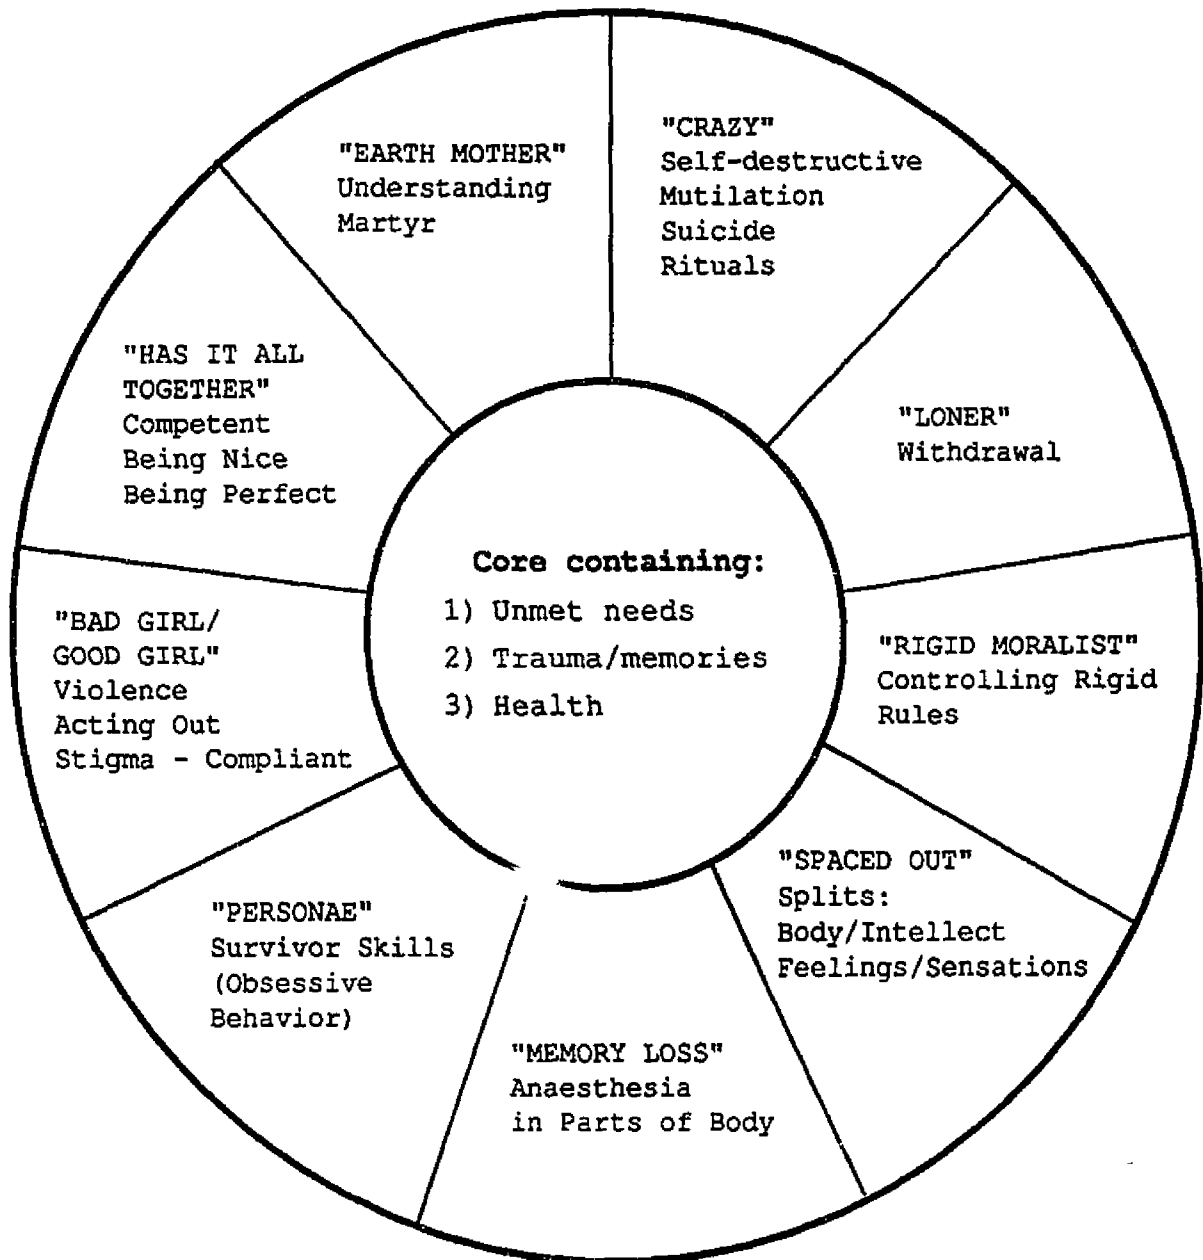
"EARTH MOTHER"
Understanding
Martyr

"CRAZY"
Self-destructive
Mutilation
Suicide
Rituals

"LONER"
Withdrawal

"RIGID MORALIST"
Controlling Rigid Rules

"SPACED OUT"
Splits:
Body/Intellect
Feelings/Sensations

"MEMORY LOSS"
Anaesthesia
in Parts of Body

"PERSONAE"
Survivor Skills
(Obsessive Behavior)

"BAD GIRL/
GOOD GIRL"
Violence
Acting Out
Stigma - Compliant

"HAS IT ALL TOGETHER"
Competent
Being Nice
Being Perfect

Core containing:
1) Unmet needs
2) Trauma/memories
3) Health